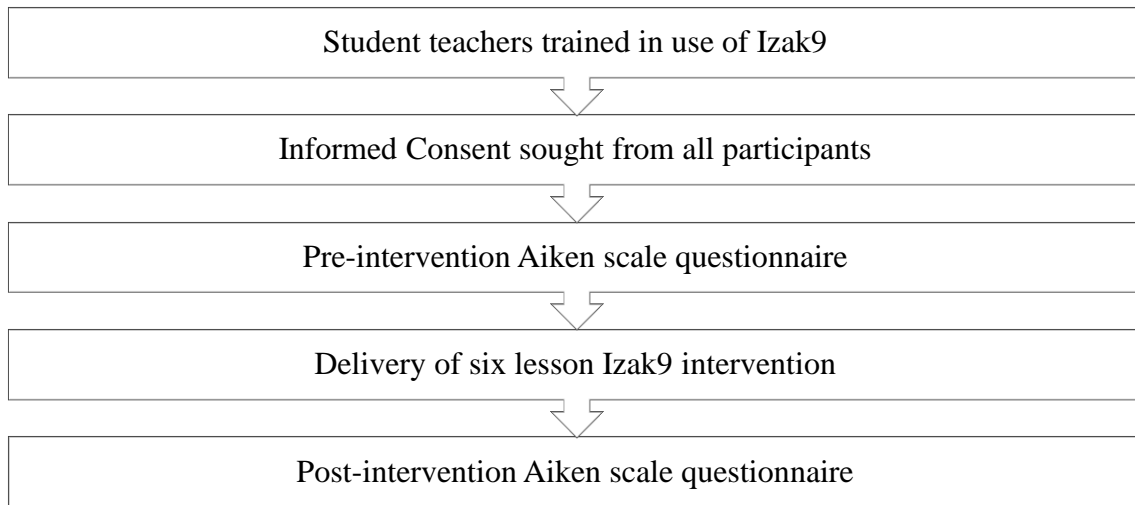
Student teachers trained in use of Izak9

Informed Consent sought from all participants

Pre-intervention Aiken scale questionnaire

Delivery of six lesson Izak9 intervention

Post-intervention Aiken scale questionnaire